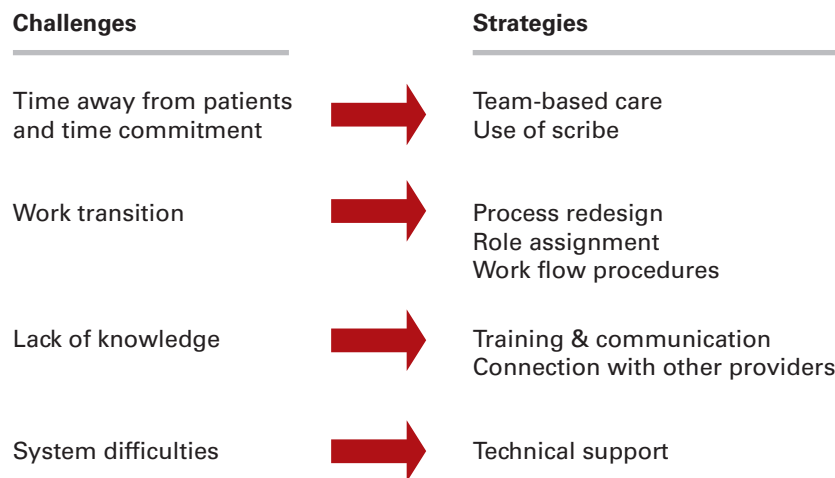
Challenges

Time away from patients and time commitment

Work transition

Lack of knowledge

System difficulties

Strategies

Team-based care
Use of scribe

Process redesign
Role assignment
Work flow procedures

Training & communication
Connection with other providers

Technical support